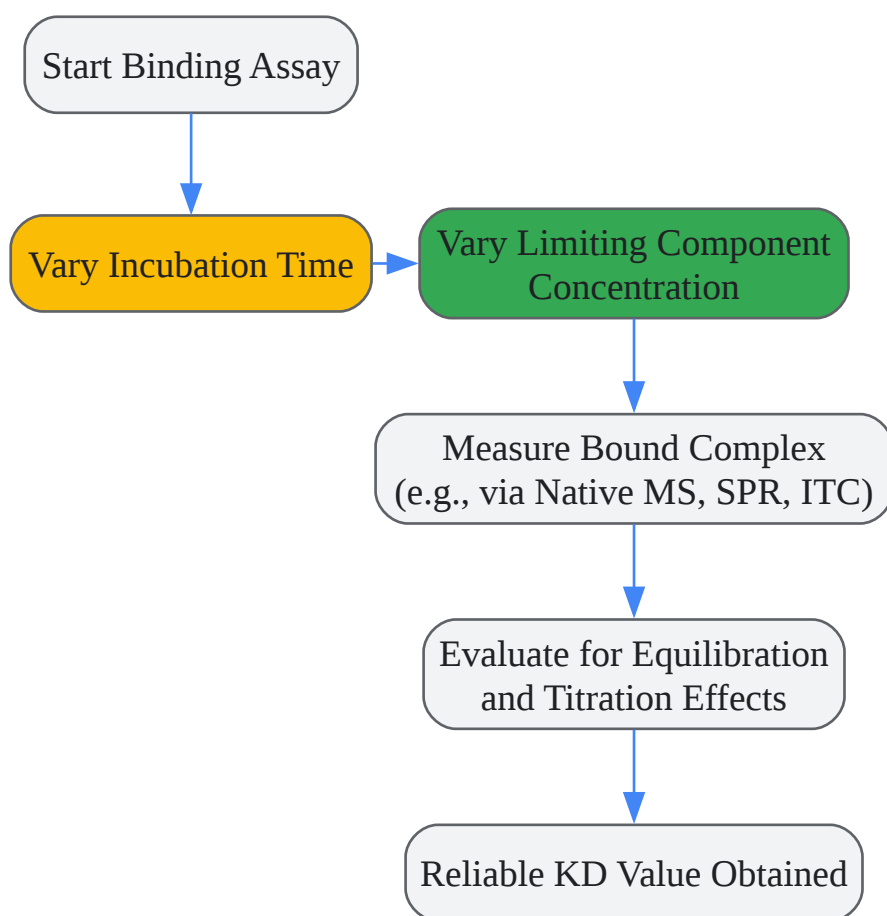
Start Binding Assay

Vary Incubation Time

Vary Limiting Component Concentration

Measure Bound Complex (e.g., via Native MS, SPR, ITC)

Evaluate for Equilibration and Titration Effects

Reliable KD Value Obtained